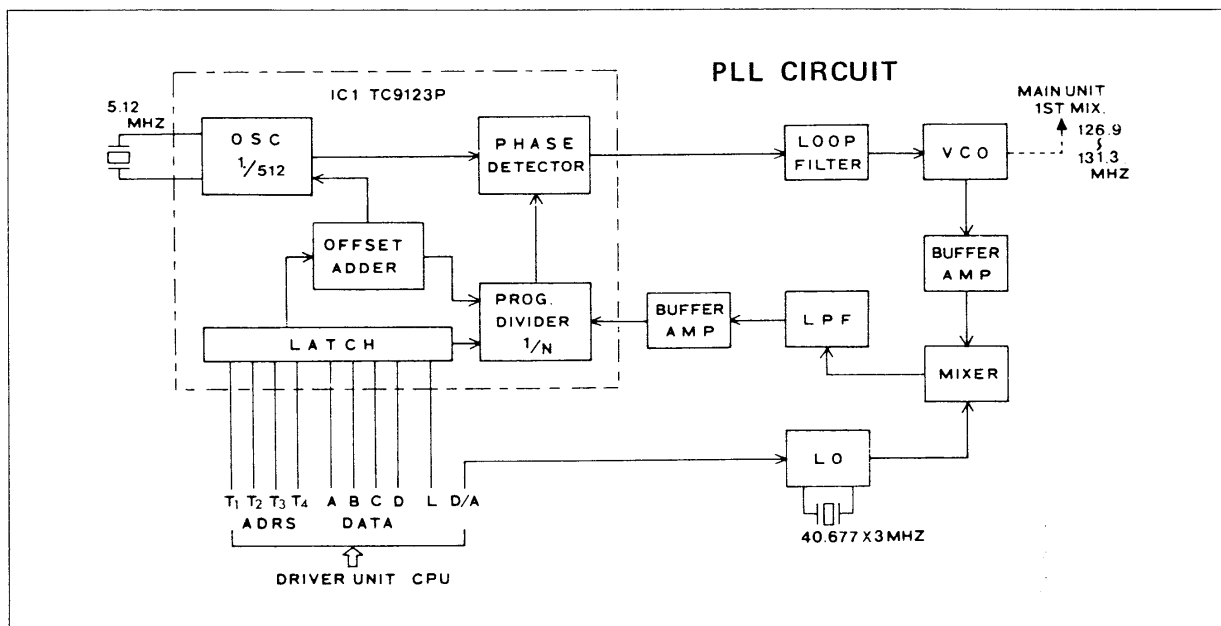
PLL CIRCUIT

IC1 TC9123P

5.12 MHZ

OSC $^1/_{512}$

PHASE DETECTOR

LOOP FILTER

VCO

MAIN UNIT 1ST MIX.

126.9 ~ 131.3 MHZ

OFFSET ADDER

PROG. DIVIDER $^1/_N$

BUFFER AMP

LPF

BUFFER AMP

LATCH

MIXER

LO

40.677 X3 MHZ

$T_1$ $T_2$ $T_3$ $T_4$ A B C D L D/A

ADRS DATA

DRIVER UNIT CPU